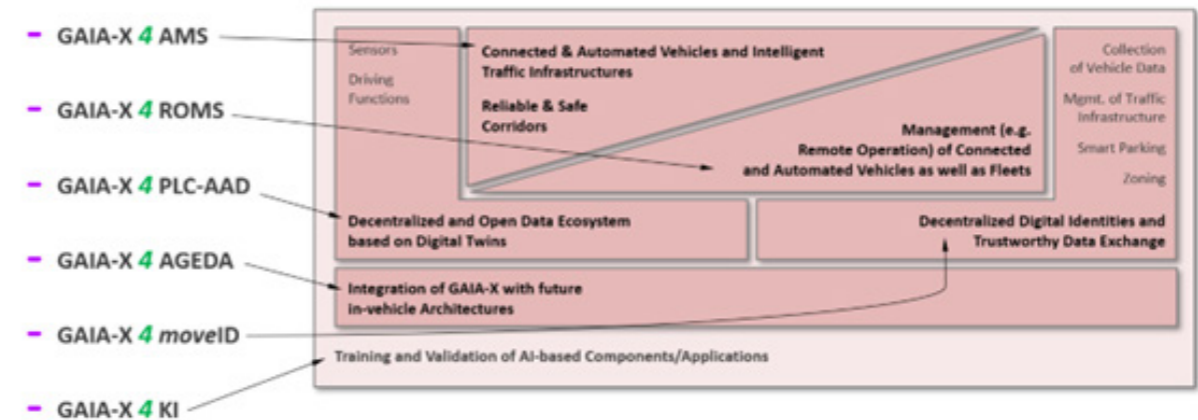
- GAIA-X 4 AMS

- GAIA-X 4 ROMS

- GAIA-X 4 PLC-AAD

- GAIA-X 4 AGEDA

- GAIA-X 4 moveID

- GAIA-X 4 KI

Sensors

Driving Functions

Connected & Automated Vehicles and Intelligent Traffic Infrastructures

Reliable & Safe Corridors

Management (e.g. Remote Operation) of Connected and Automated Vehicles as well as Fleets

Collection of Vehicle Data

Mgmt. of Traffic Infrastructure

Smart Parking

Zoning

Decentralized and Open Data Ecosystem based on Digital Twins

Decentralized Digital Identities and Trustworthy Data Exchange

Integration of GAIA-X with future in-vehicle Architectures

Training and Validation of AI-based Components/Applications